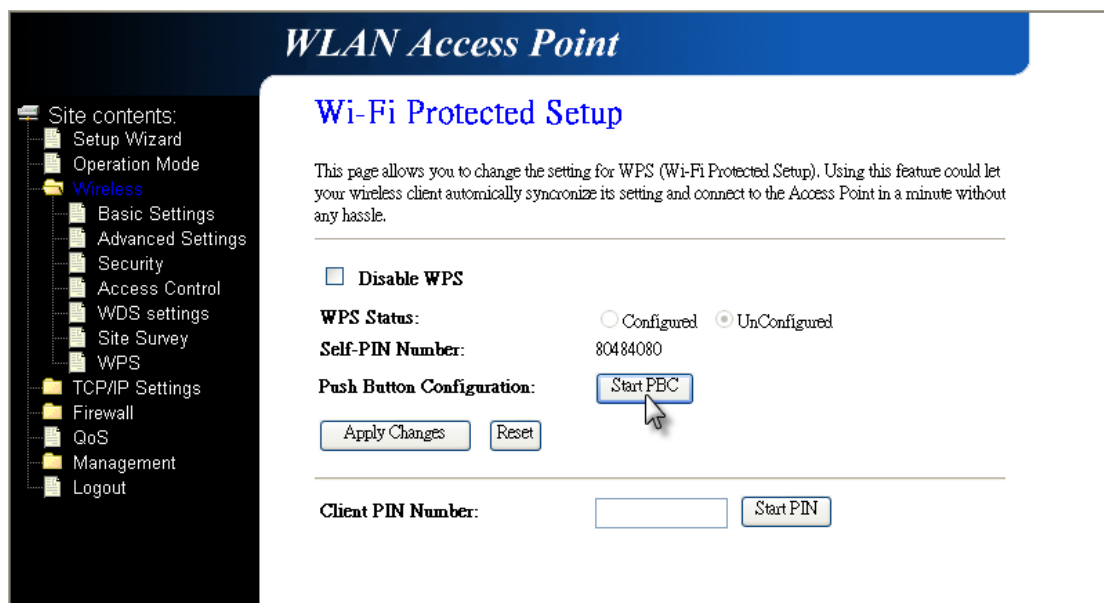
WLAN Access Point

Site contents:
Setup Wizard
Operation Mode
Wireless
Basic Settings
Advanced Settings
Security
Access Control
WDS settings
Site Survey
WPS
TCP/IP Settings
Firewall
QoS
Management
Logout

Wi-Fi Protected Setup

This page allows you to change the setting for WPS (Wi-Fi Protected Setup). Using this feature could let your wireless client automically syncronize its setting and connect to the Access Point in a minute without any hassle.

Disable WPS

WPS Status: Configured UnConfigured

Self-PIN Number: 80484080

Push Button Configuration: Start PBC

Apply Changes Reset

Client PIN Number: Start PIN